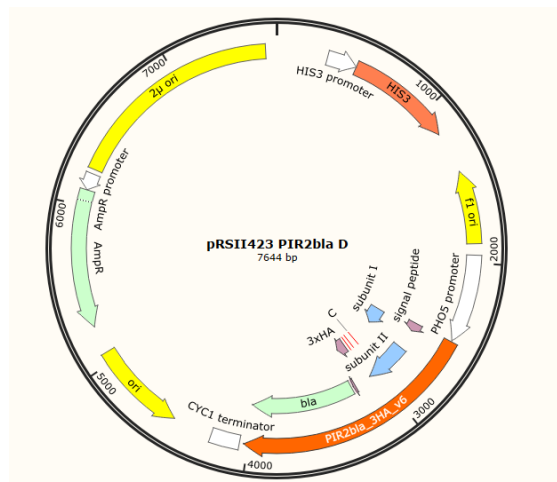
pRSII423 PIR2bla D
7644 bp

1000
2000
3000
4000
5000
6000
7000

HIS3 promoter
HIS3
f1 ori
PHO5 promoter
signal peptide
subunit I
C
3xHA
subunit II
PIR2bla_3HA_v6
bla
CYC1 terminator
ori
AmpR
AmpR promoter
2μ ori